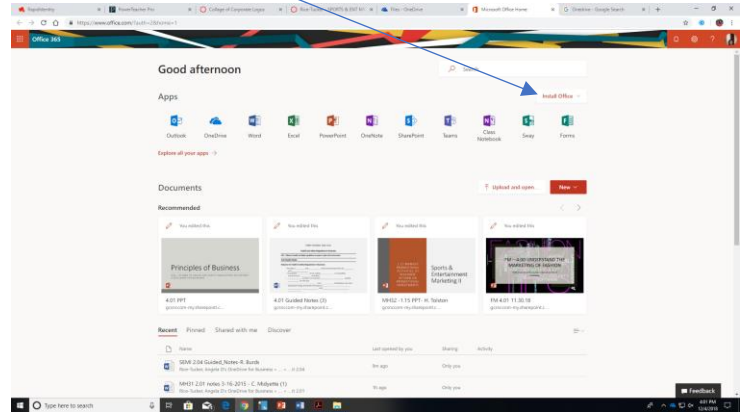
Office 365

Good afternoon

Install Office

Apps

Outlook
OneDrive
Word
Excel
PowerPoint
OneNote
SharePoint
Teams
Class Notebook
Sway
Forms

Explore all your apps →

Documents

Upload and open
New

Recommended

You edited this
Principles of Business
4.01 PPT

You edited this
4.01 Guided Notes (3)

You edited this
Sports & Entertainment Marketing II
MH32 - 1.15 PPT - H. Tolston

You edited this
FM 4.01 11.30.18

Recent
Pinned
Shared with me
Discover

Name
Last opened by you
Sharing
Activity

SEMI 2.04 Guided_Notes-R. Burds
Only you

MH31 2.01 notes 3-16-2015 - C. Midyette (1)
Only you

Feedback

Type here to search